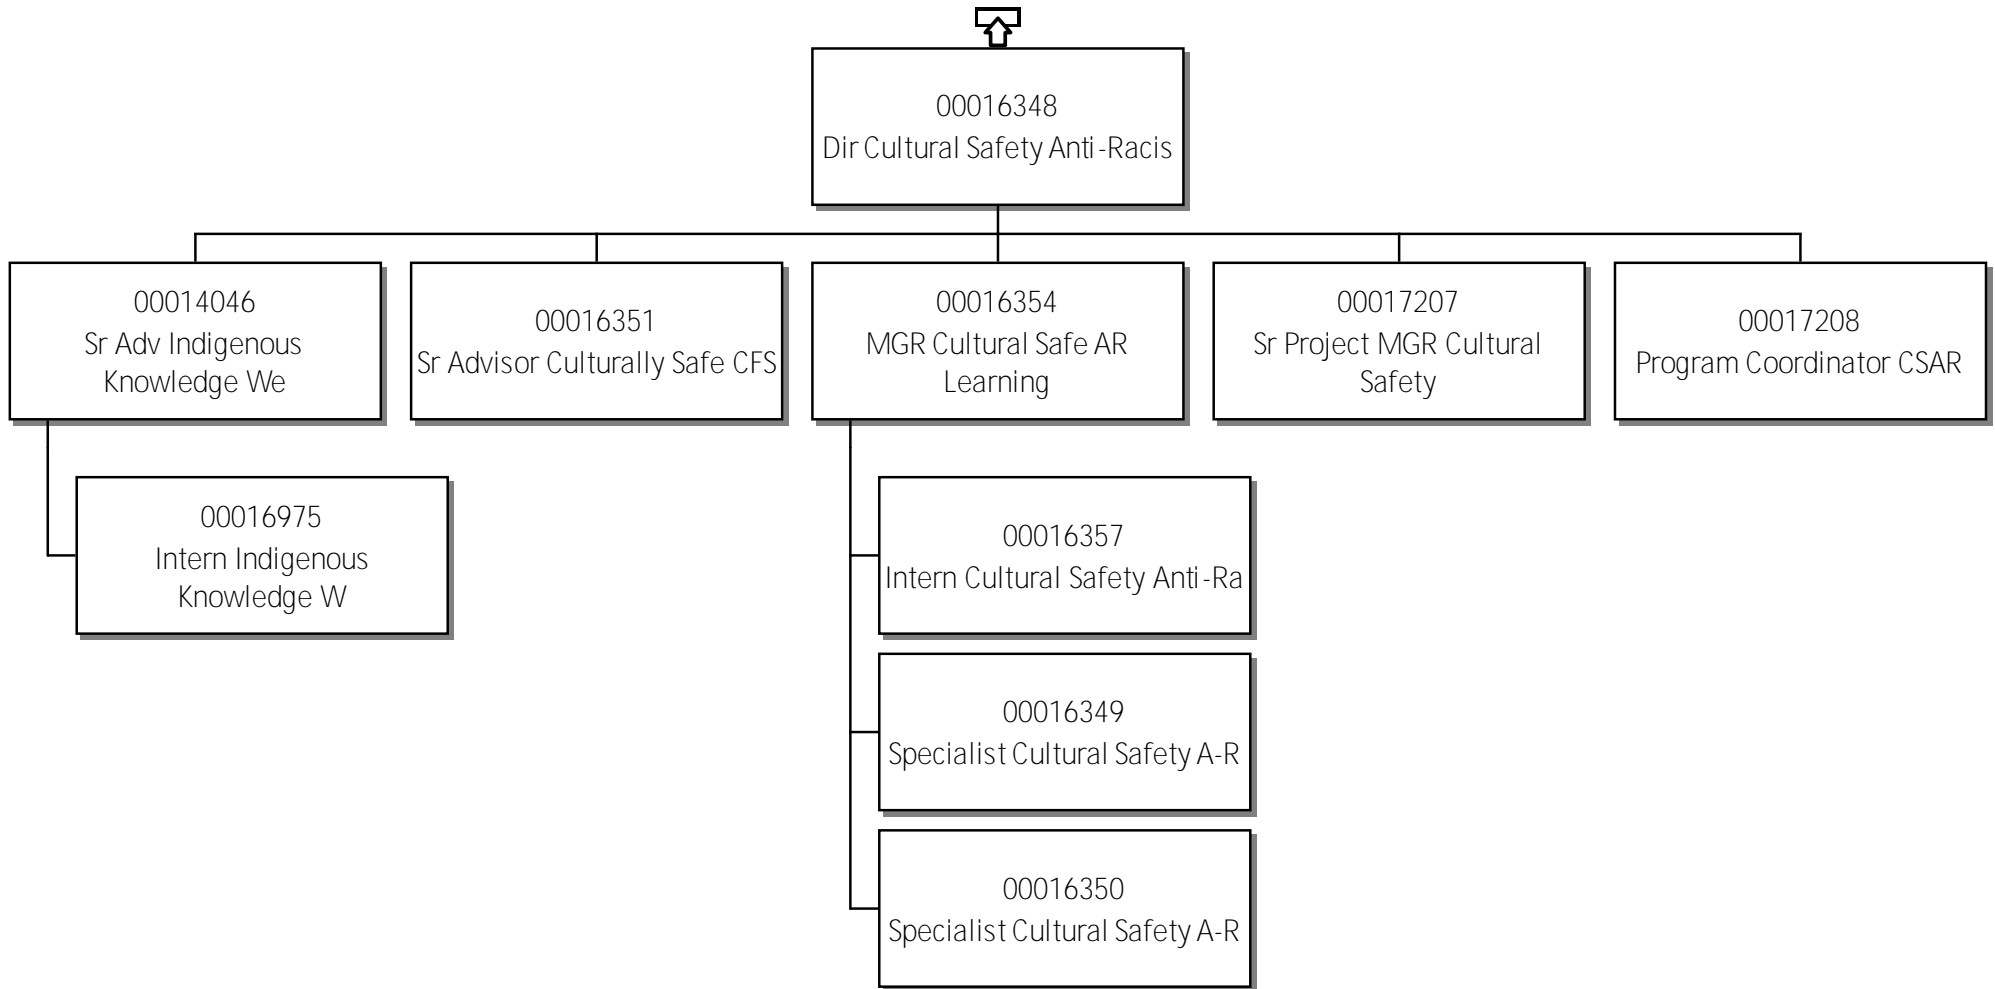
00016348
Dir Cultural Safety Anti-Racis

00014046
Sr Adv Indigenous Knowledge We

00016351
Sr Advisor Culturally Safe CFS

00016354
MGR Cultural Safe AR Learning

00017207
Sr Project MGR Cultural Safety

00017208
Program Coordinator CSAR

00016975
Intern Indigenous Knowledge W

00016357
Intern Cultural Safety Anti-Ra

00016349
Specialist Cultural Safety A-R

00016350
Specialist Cultural Safety A-R